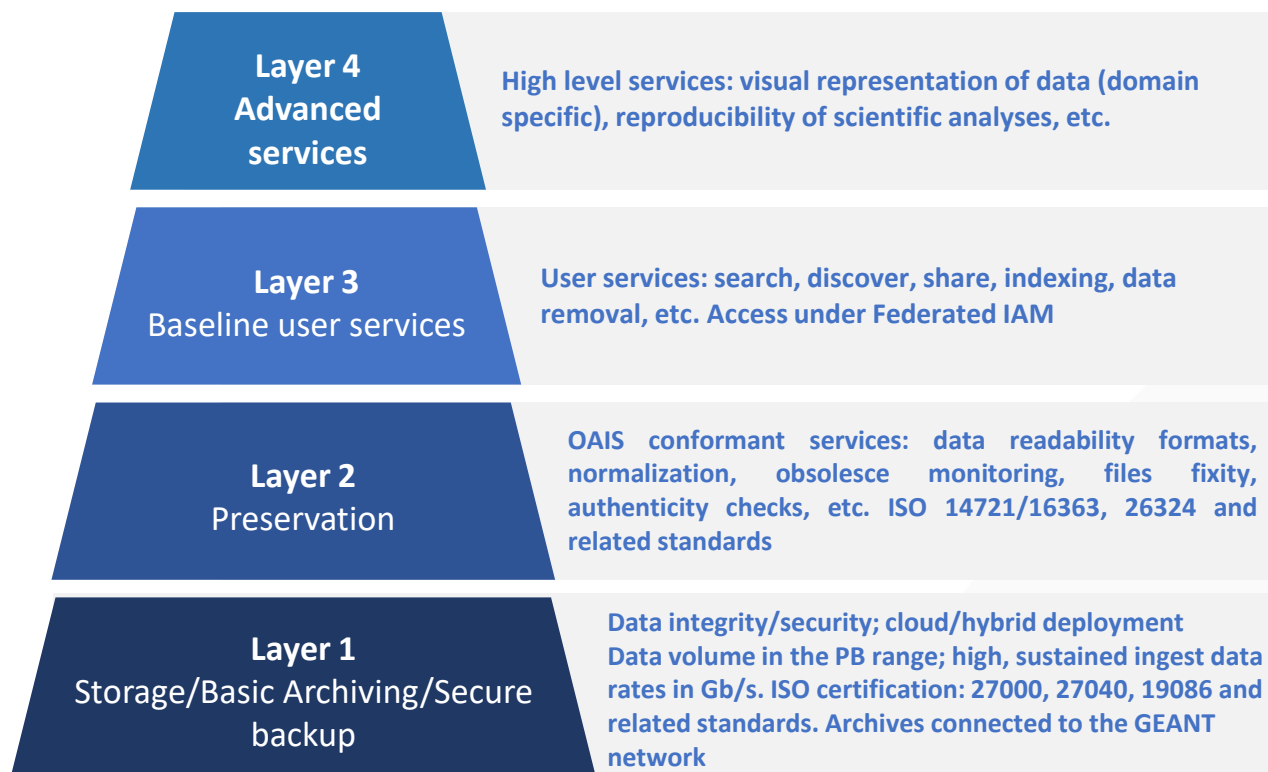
Layer 4
Advanced services

High level services: visual representation of data (domain specific), reproducibility of scientific analyses, etc.

Layer 3
Baseline user services

User services: search, discover, share, indexing, data removal, etc. Access under Federated IAM

Layer 2
Preservation

OAIS conformant services: data readability formats, normalization, obsolesce monitoring, files fixity, authenticity checks, etc. ISO 14721/16363, 26324 and related standards

Layer 1
Storage/Basic Archiving/Secure backup

Data integrity/security; cloud/hybrid deployment
Data volume in the PB range; high, sustained ingest data rates in Gb/s. ISO certification: 27000, 27040, 19086 and related standards. Archives connected to the GEANT network